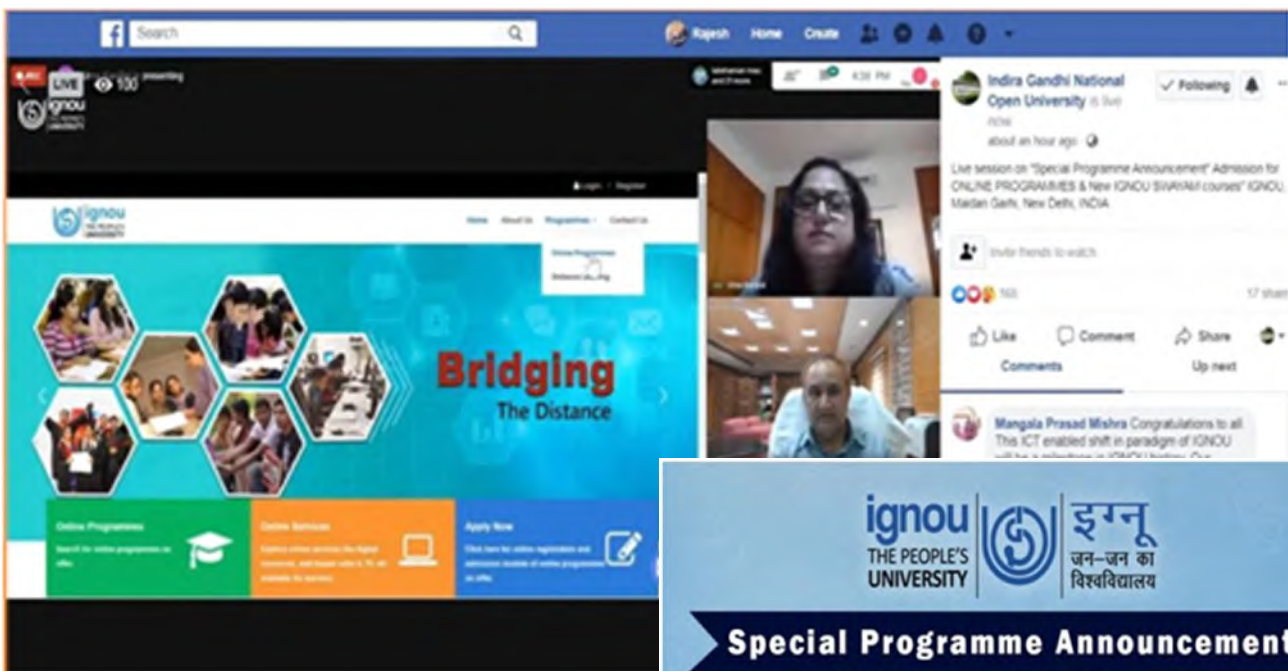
Search

Rajesh Home Create

REC LIVE 100 presenting

ignou THE PEOPLE'S UNIVERSITY

4:39 PM

Login Register

ignou THE PEOPLE'S UNIVERSITY

Home About Us Programmes Contact Us

Online Programmes
Distance Learning

Bridging
The Distance

Online Programmes
Search for online programmes on offer

Online Services
Explore online services like digital resources, and support users & TF, all available for learners

Apply Now
Click here for online registration and admission module of online programmes on offer

Indira Gandhi National Open University is live now
about an hour ago

Following

Live session on "Special Programme Announcement" Admission for ONLINE PROGRAMMES & New IGNOU SWAYAM courses" IGNOU, Maidan Garhi, New Delhi, INDIA

Invite friends to watch

169 17 shares

Like Comment Share

Comments Up next

Mangala Prasad Mishra Congratulations to all This ICT enabled shift in paradigm of IGNOU will be a milestone in IGNOU history. Our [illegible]

ignou THE PEOPLE'S UNIVERSITY
इग्नू जन–जन का विश्वविद्यालय

Special Programme Announcement